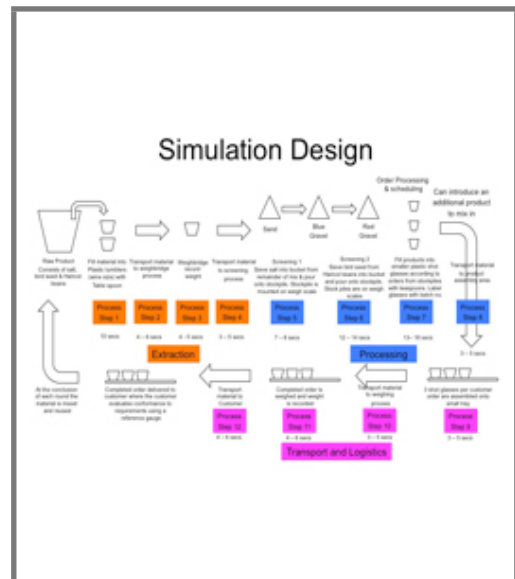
Simulation Design

Raw Product Consists of salt, bird seed & Haricot beans

Fill material into Plastic tumblers (wine size) with Table spoon

Transport material to weighbridge process

Weighbridge record weight

Transport material to screening process

Sand

Blue Gravel

Red Gravel

Screening 1 Sieve salt into bucket from remainder of mix & pour onto stockpile. Stockpile is mounted on weigh scale

Screening 2 Sieve bird seed from Haricot beans into bucket and pour onto stockpile. Stock piles are on weigh scales

Order Processing & scheduling

Fill products into smaller plastic shot glasses according to orders from stockpiles with teaspoons. Label glasses with batch no.

Can introduce an additional product to mix in

Transport material to product assembly area

Process Step 1

Process Step 2

Process Step 3

Process Step 4

Process Step 5

Process Step 6

Process Step 7

Process Step 8

10 secs

4 – 6 secs

4 – 5 secs

3 – 5 secs

7 – 8 secs

12 – 16 secs

13 – 16 secs

3 – 5 secs

Extraction

Processing

At the conclusion of each round the material is mixed and reused

Completed order delivered to customer where the customer evaluates conformance to requirements using a reference gauge

Transport material to Customer

Completed order is weighed and weight is recorded

Transport material to weighing process

3 shot glasses per customer order are assembled onto small tray

Process Step 12

Process Step 11

Process Step 10

Process Step 9

4 – 5 secs

4 – 6 secs

3 – 5 secs

3 – 5 secs

Transport and Logistics